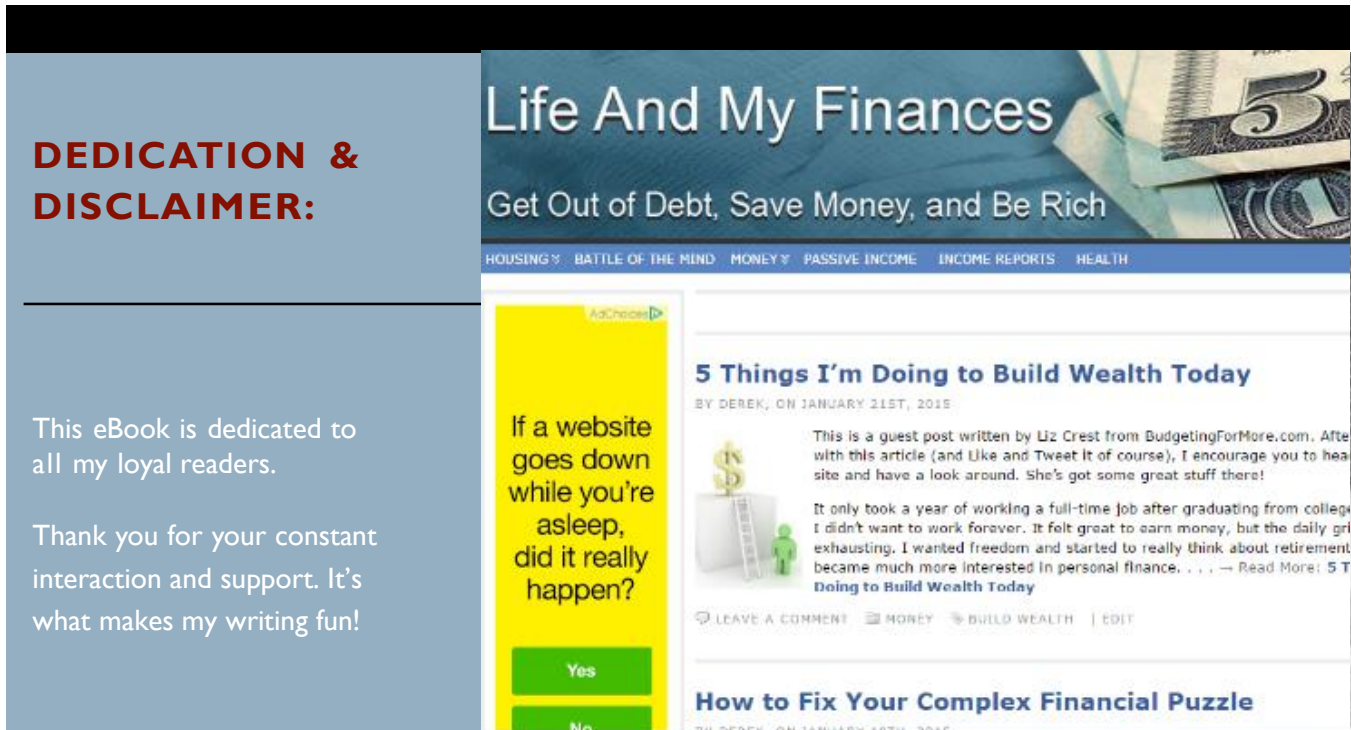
DEDICATION & DISCLAIMER:

This eBook is dedicated to all my loyal readers.

Thank you for your constant interaction and support. It's what makes my writing fun!

Life And My Finances

Get Out of Debt, Save Money, and Be Rich

HOUSING BATTLE OF THE MIND MONEY PASSIVE INCOME INCOME REPORTS HEALTH

AdChoices

If a website goes down while you're asleep, did it really happen?

Yes

No

5 Things I'm Doing to Build Wealth Today

BY DEREK, ON JANUARY 21ST, 2015

This is a guest post written by Liz Crest from BudgetingForMore.com. Afte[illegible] with this article (and Like and Tweet it of course), I encourage you to hea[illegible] site and have a look around. She's got some great stuff there!

It only took a year of working a full-time job after graduating from colleg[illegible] I didn't want to work forever. It felt great to earn money, but the daily gri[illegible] exhausting. I wanted freedom and started to really think about retirement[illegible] became much more interested in personal finance. . . . → Read More: 5 T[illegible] Doing to Build Wealth Today

LEAVE A COMMENT MONEY BUILD WEALTH | EDIT

How to Fix Your Complex Financial Puzzle

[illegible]